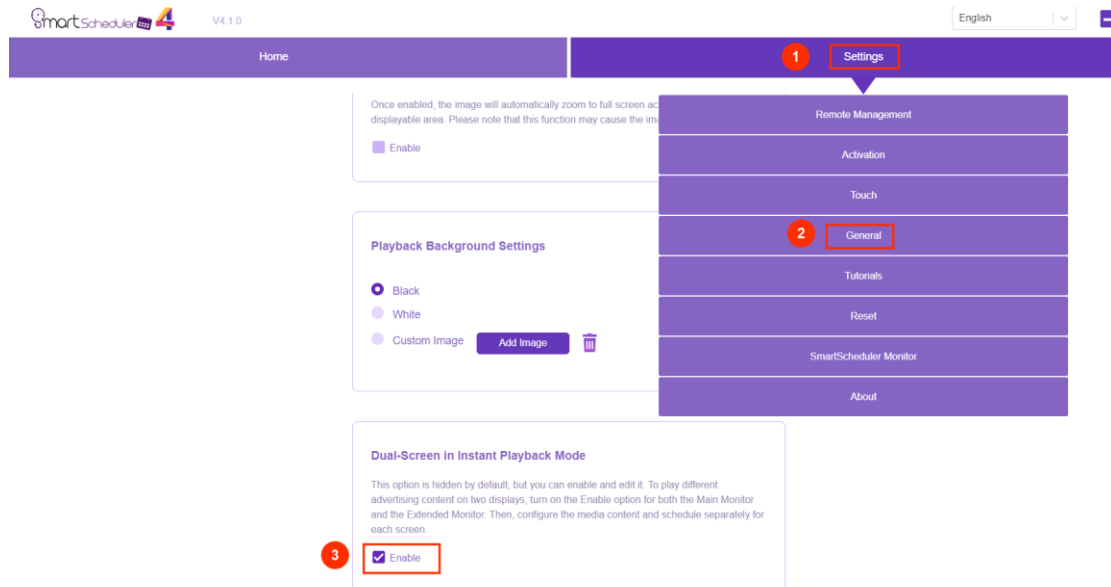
SmartScheduler 4 V4.1.0

English

Home

1 Settings

Once enabled, the image will automatically zoom to full screen ac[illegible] displayable area. Please note that this function may cause the ima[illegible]

Enable

Remote Management

Activation

Touch

2 General

Tutorials

Reset

SmartScheduler Monitor

About

Playback Background Settings

Black

White

Custom Image Add Image

Dual-Screen in Instant Playback Mode

This option is hidden by default, but you can enable and edit it. To play different advertising content on two displays, turn on the Enable option for both the Main Monitor and the Extended Monitor. Then, configure the media content and schedule separately for each screen.

3 Enable